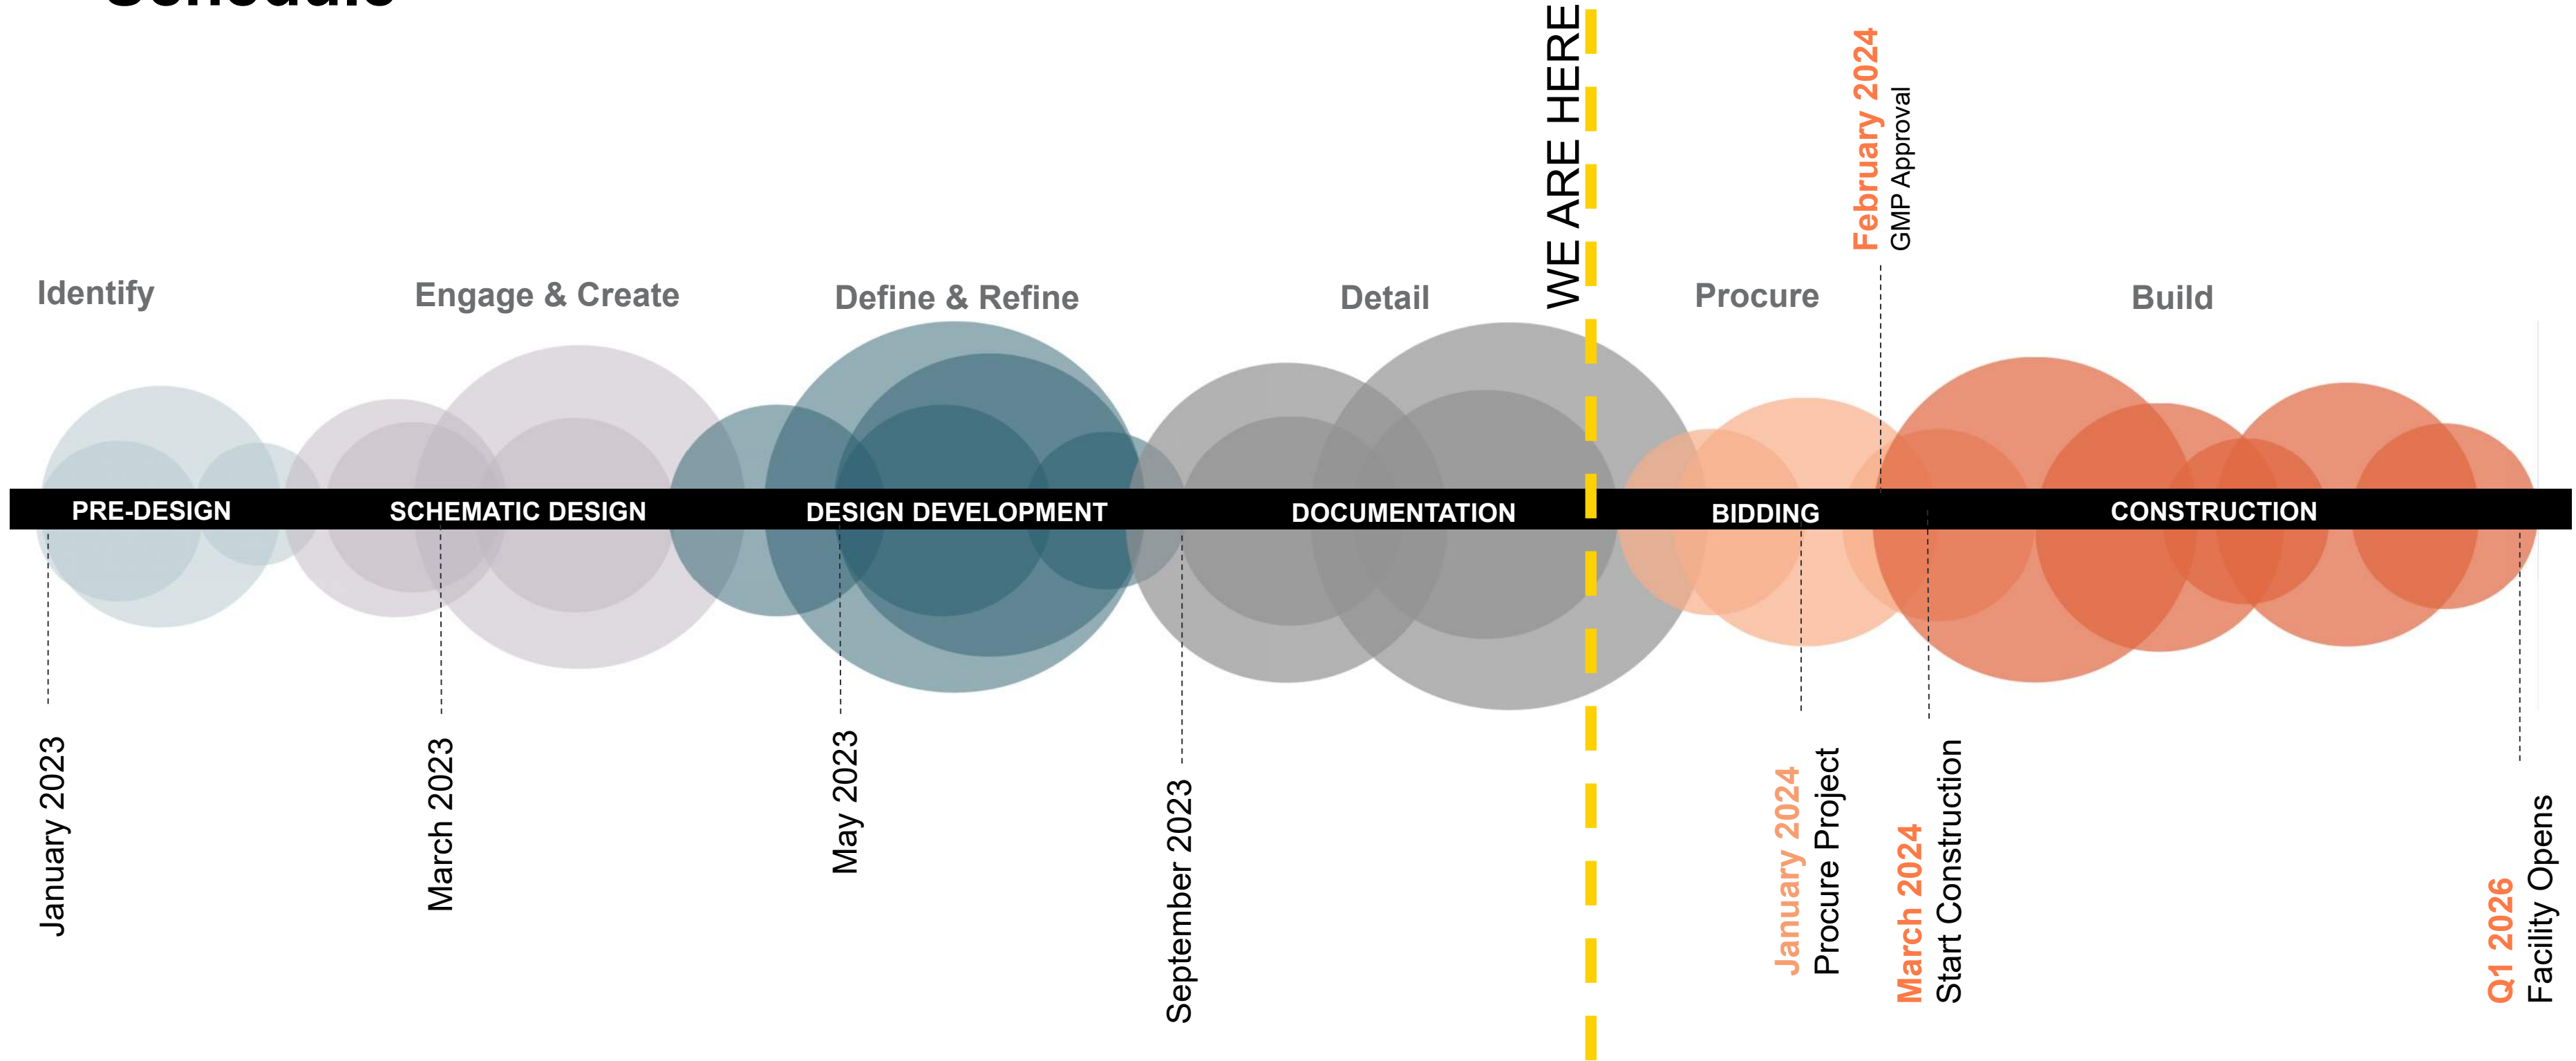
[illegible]

WE ARE HERE

February 2024
GMP Approval

Identify

Engage & Create

Define & Refine

Detail

Procure

Build

PRE-DESIGN

SCHEMATIC DESIGN

DESIGN DEVELOPMENT

DOCUMENTATION

BIDDING

CONSTRUCTION

January 2023

March 2023

May 2023

September 2023

January 2024
Procure Project

March 2024
Start Construction

Q1 2026
Facility Opens